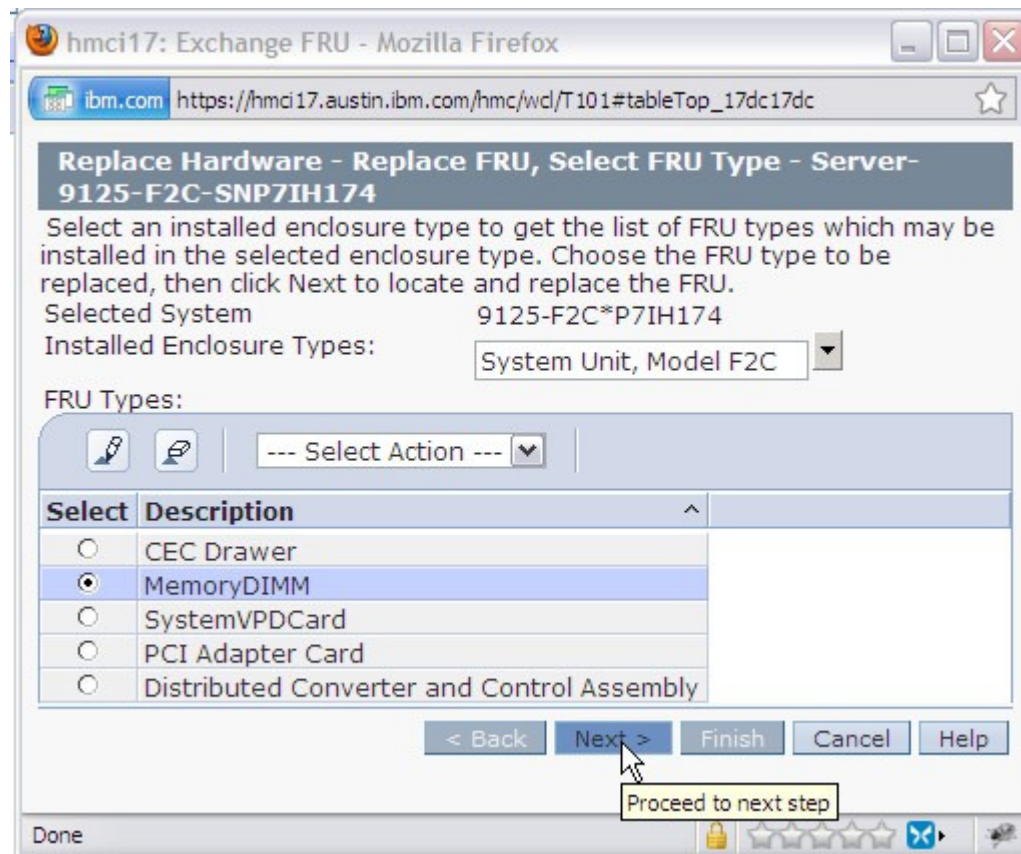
hmci17: Exchange FRU - Mozilla Firefox

ibm.com https://hmci17.austin.ibm.com/hmc/wcl/T101#tableTop_17dc17dc

Replace Hardware - Replace FRU, Select FRU Type - Server-9125-F2C-SNP7IH174

Select an installed enclosure type to get the list of FRU types which may be installed in the selected enclosure type. Choose the FRU type to be replaced, then click Next to locate and replace the FRU.

Selected System 9125-F2C*P7IH174

Installed Enclosure Types: System Unit, Model F2C

FRU Types:

--- Select Action ---

| Select | Description |
|---|---|
| ○ | CEC Drawer |
| ◉ | MemoryDIMM |
| ○ | SystemVPDCard |
| ○ | PCI Adapter Card |
| ○ | Distributed Converter and Control Assembly |

< Back Next > Finish Cancel Help

Proceed to next step

Done